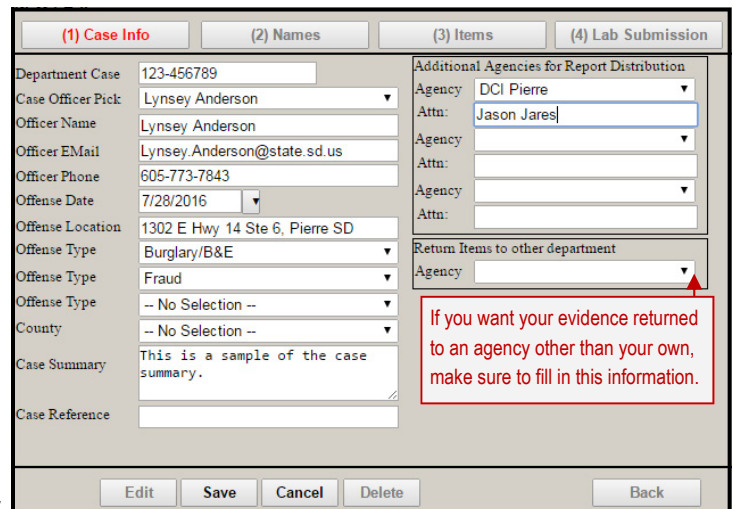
(1) Case Info
(2) Names
(3) Items
(4) Lab Submission

Department Case 123-456789
Case Officer Pick Lynsey Anderson
Officer Name Lynsey Anderson
Officer EMail Lynsey.Anderson@state.sd.us
Officer Phone 605-773-7843
Offense Date 7/28/2016
Offense Location 1302 E Hwy 14 Ste 6, Pierre SD
Offense Type Burglary/B&E
Offense Type Fraud
Offense Type -- No Selection --
County -- No Selection --
Case Summary This is a sample of the case summary.
Case Reference

Additional Agencies for Report Distribution
Agency DCI Pierre
Attn: Jason Jares
Agency
Attn:
Agency
Attn:

Return Items to other department
Agency

If you want your evidence returned to an agency other than your own, make sure to fill in this information.

Edit
Save
Cancel
Delete
Back